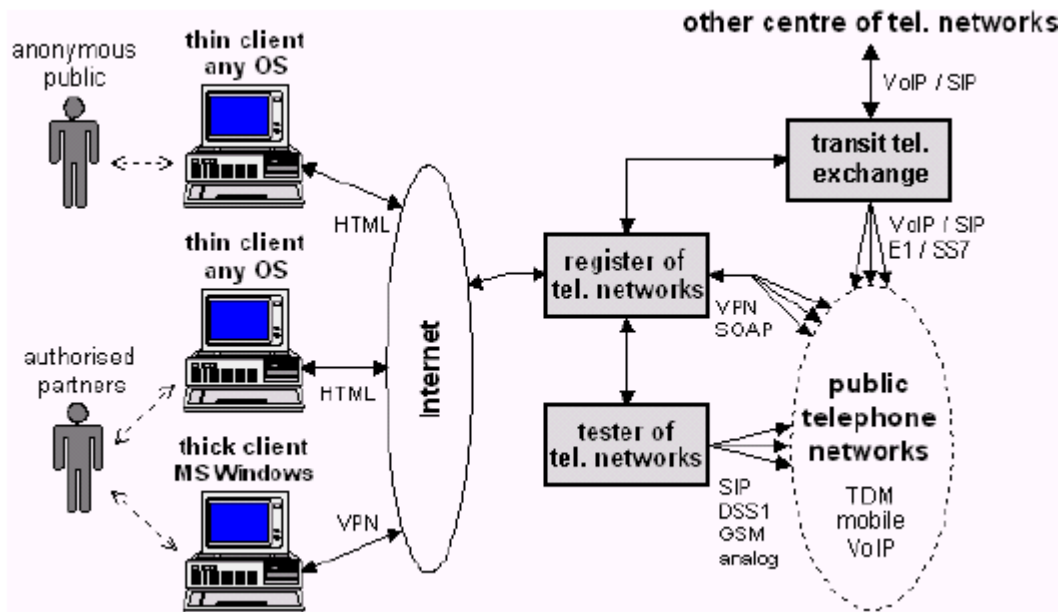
other centre of tel. networks

anonymous public

thin client any OS

VoIP / SIP

transit tel. exchange

HTML

VoIP / SIP
E1 / SS7

thin client any OS

register of tel. networks

VPN
SOAP

Internet

authorised partners

HTML

public telephone networks

thick client MS Windows

tester of tel. networks

TDM
mobile
VoIP

SIP
DSS1
GSM
analog

VPN